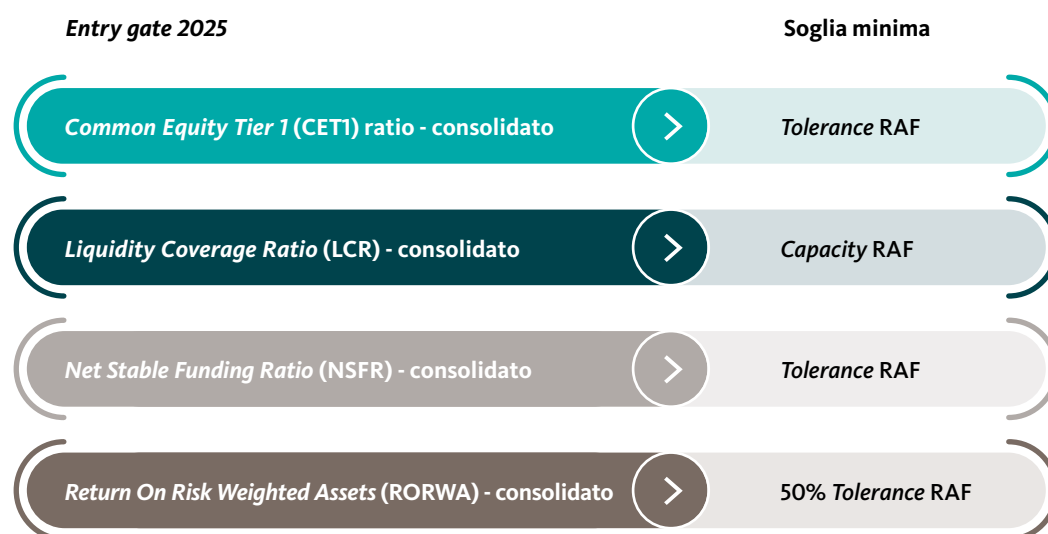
Entry gate 2025

Soglia minima

| | |
|---|---|
| Common Equity Tier 1 (CET1) ratio - consolidato | Tolerance RAF |
| Liquidity Coverage Ratio (LCR) - consolidato | Capacity RAF |
| Net Stable Funding Ratio (NSFR) - consolidato | Tolerance RAF |
| Return On Risk Weighted Assets (RORWA) - consolidato | 50% Tolerance RAF |